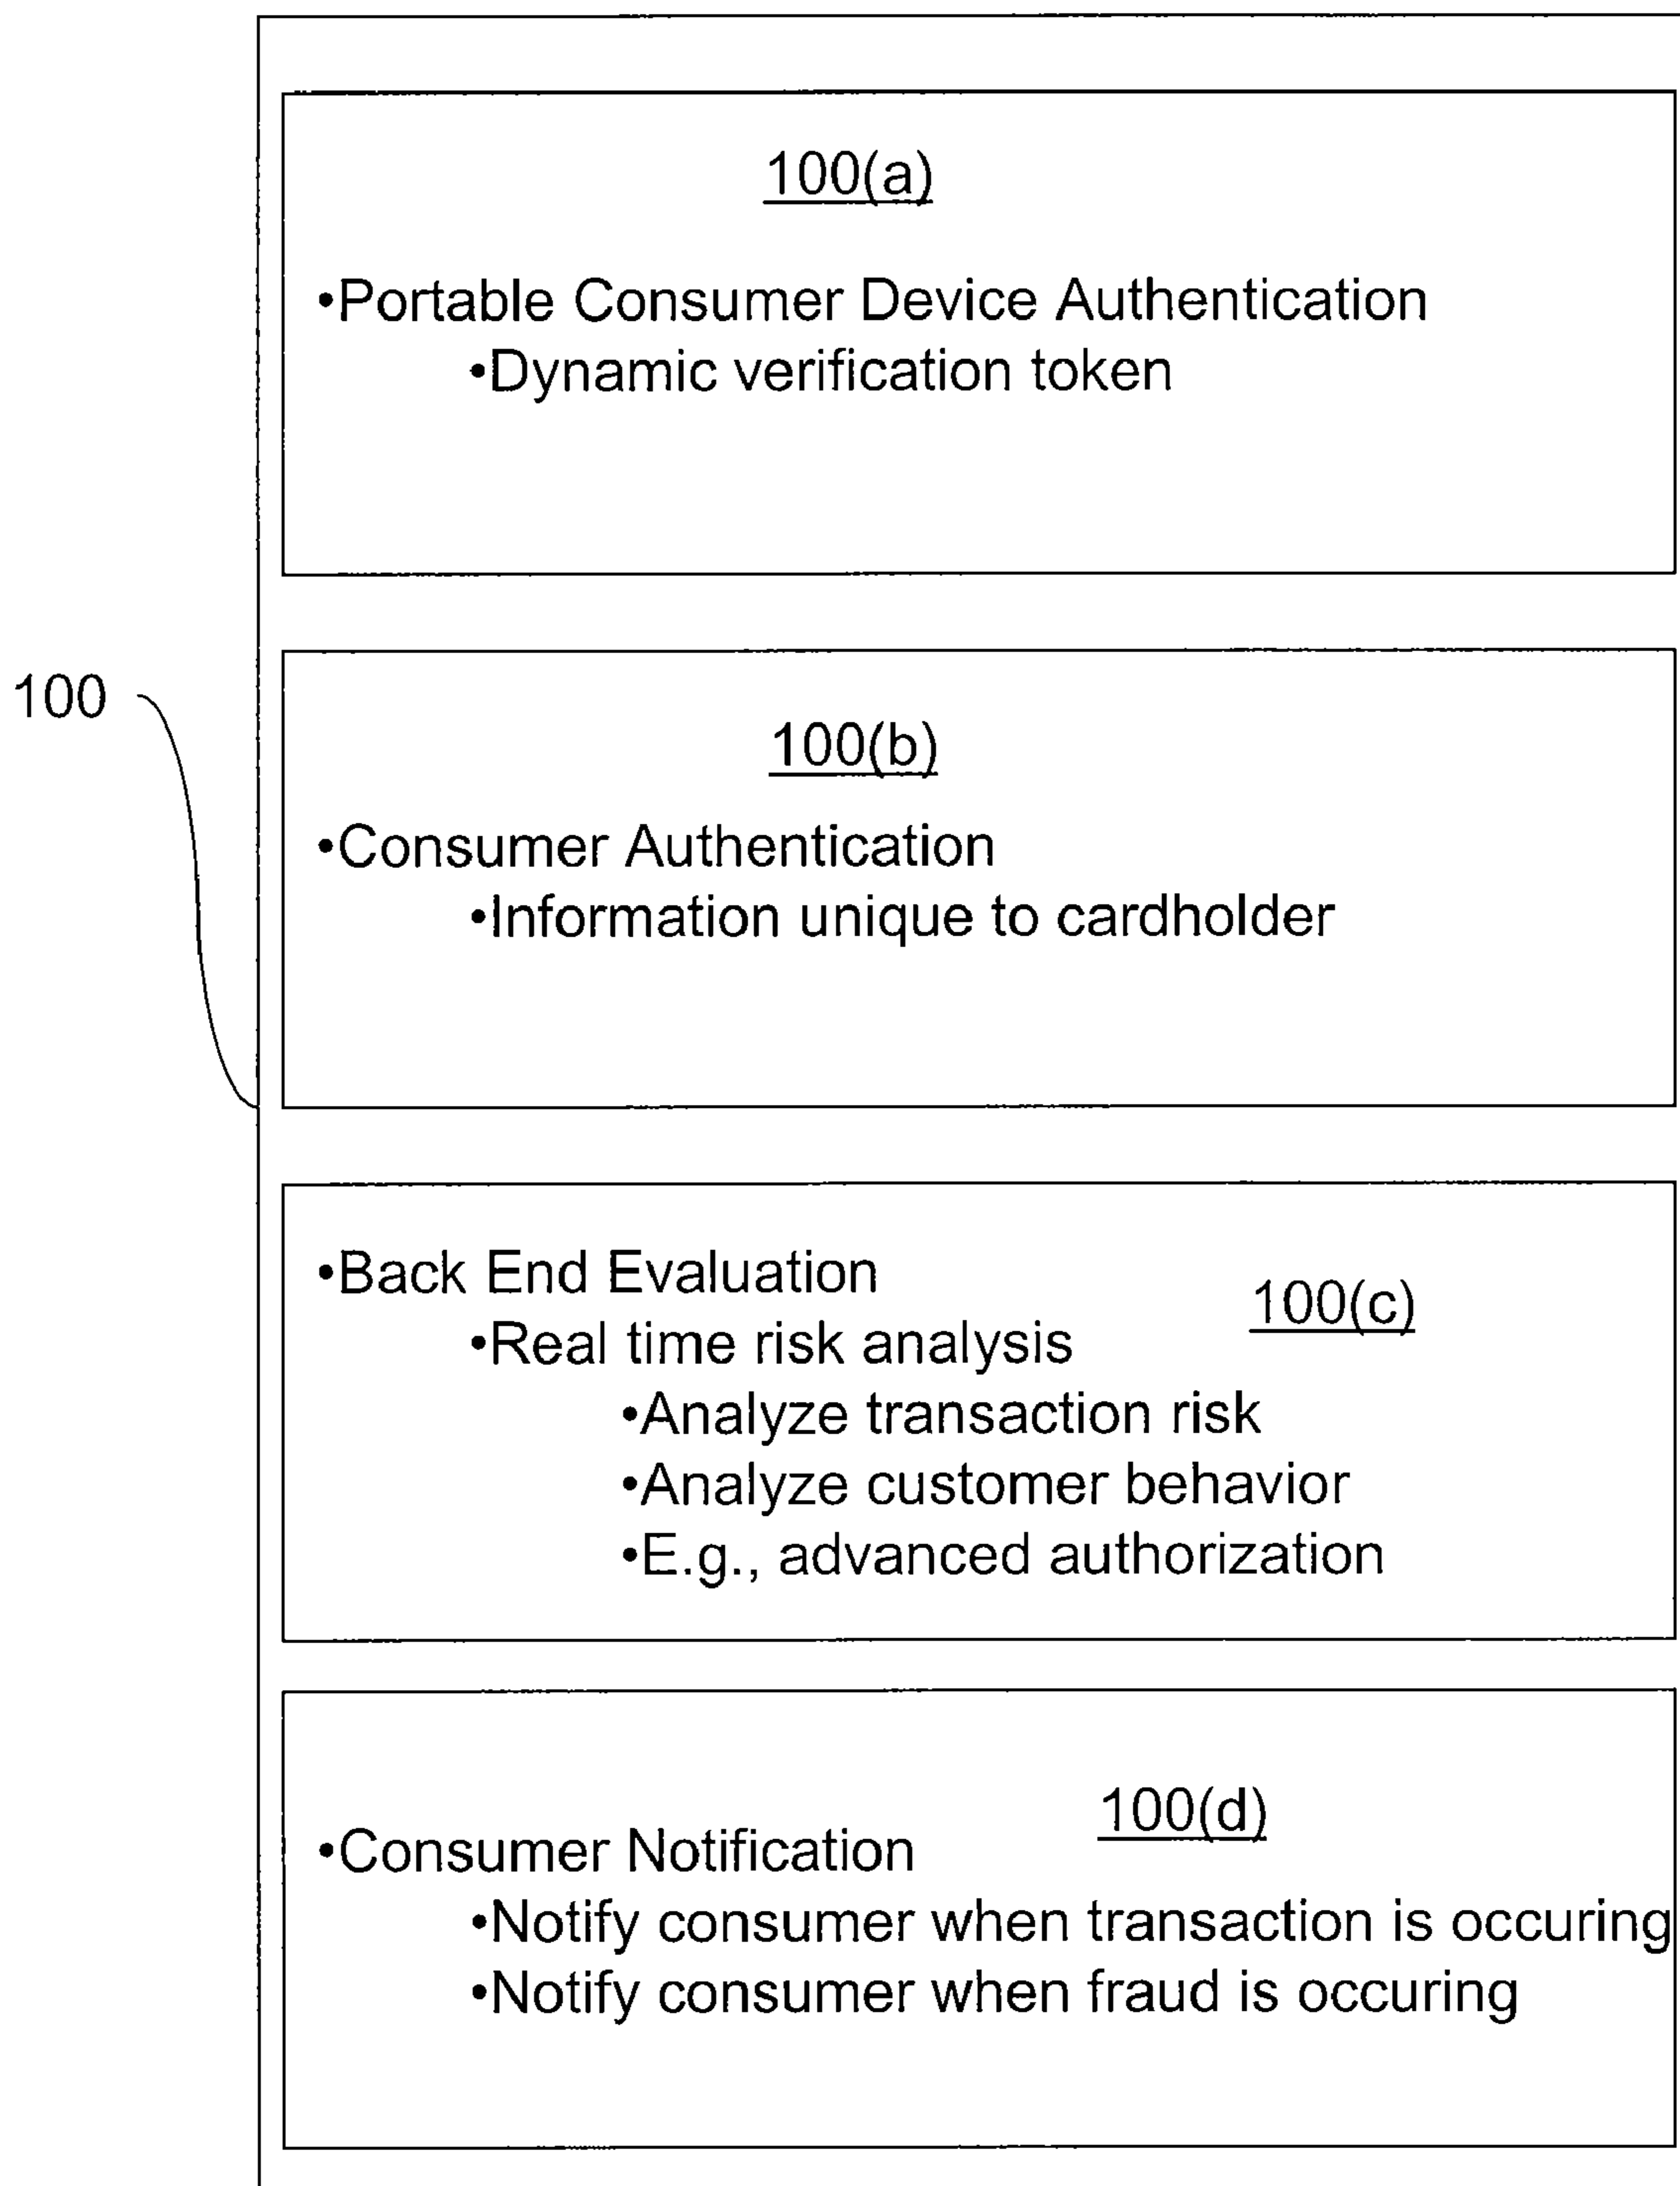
100

100(a)

•Portable Consumer Device Authentication
•Dynamic verification token

100(b)

•Consumer Authentication
•Information unique to cardholder

•Back End Evaluation
100(c)
•Real time risk analysis
•Analyze transaction risk
•Analyze customer behavior
•E.g., advanced authorization

100(d)
•Consumer Notification
•Notify consumer when transaction is occuring
•Notify consumer when fraud is occuring